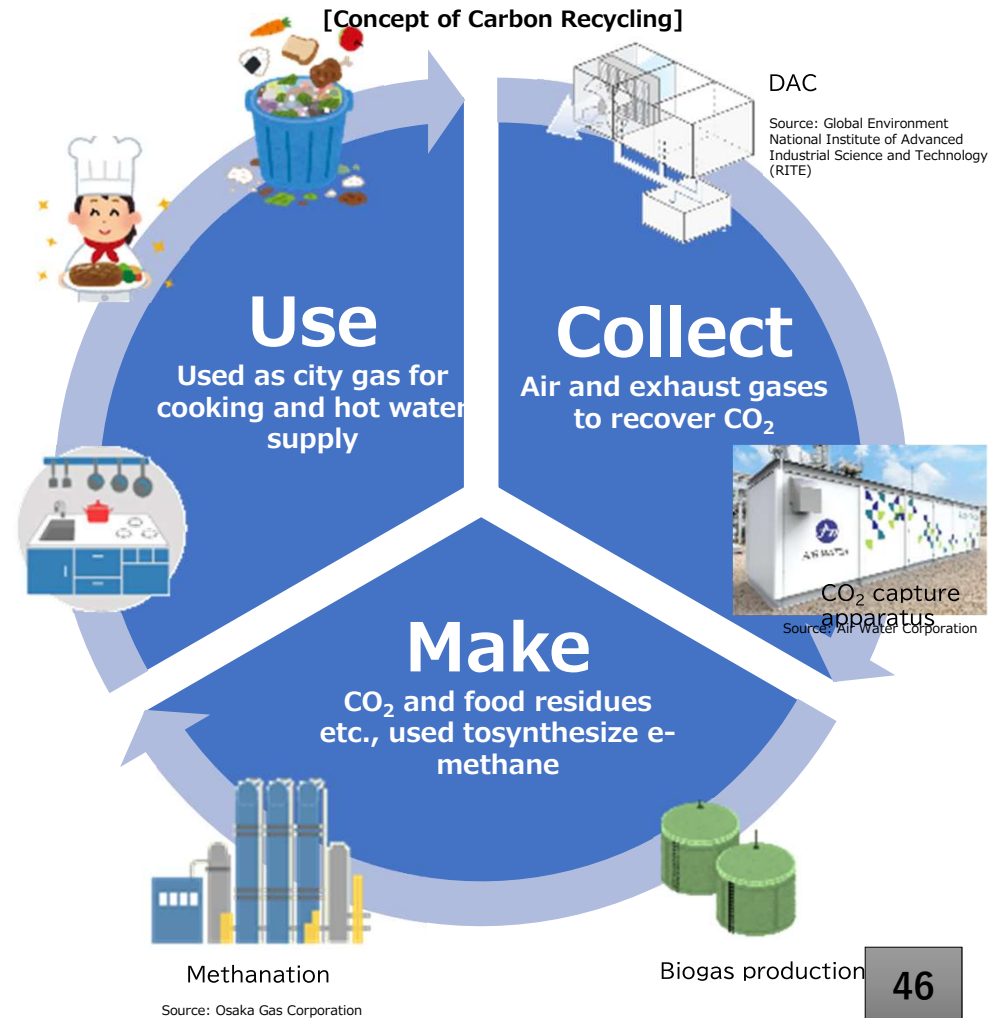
[Concept of Carbon Recycling]

DAC

Source: Global Environment National Institute of Advanced Industrial Science and Technology (RITE)

Use

Used as city gas for cooking and hot water supply

Collect

Air and exhaust gases to recover $CO_2$

AIR WATER

$CO_2$ capture apparatus

Source: Air Water Corporation

Make

$CO_2$ and food residues etc., used tosynthesize e-methane

Methanation

Source: Osaka Gas Corporation

Biogas production

46